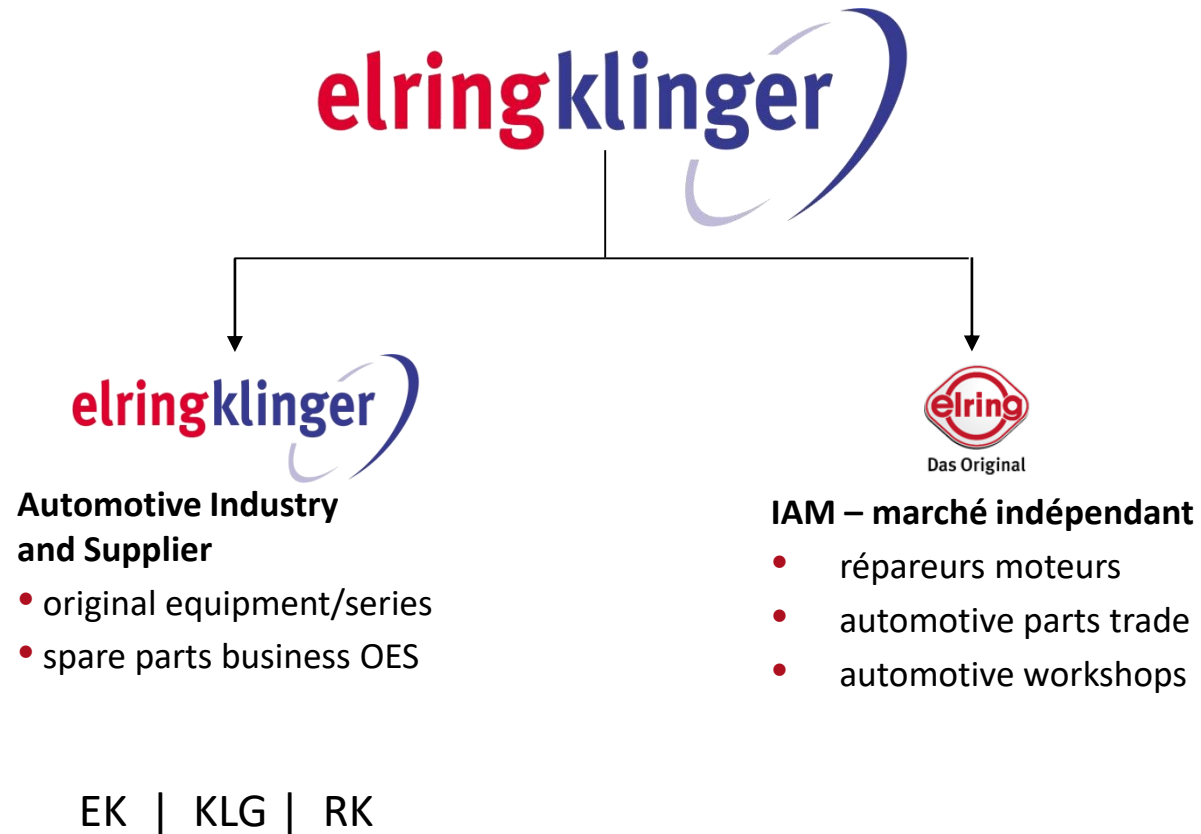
elringklinger

elringklinger

Automotive Industry and Supplier

• original equipment/series
• spare parts business OES

elring
Das Original

IAM – marché indépendant

• réparateurs moteurs
• automotive parts trade
• automotive workshops

EK | KLG | RK